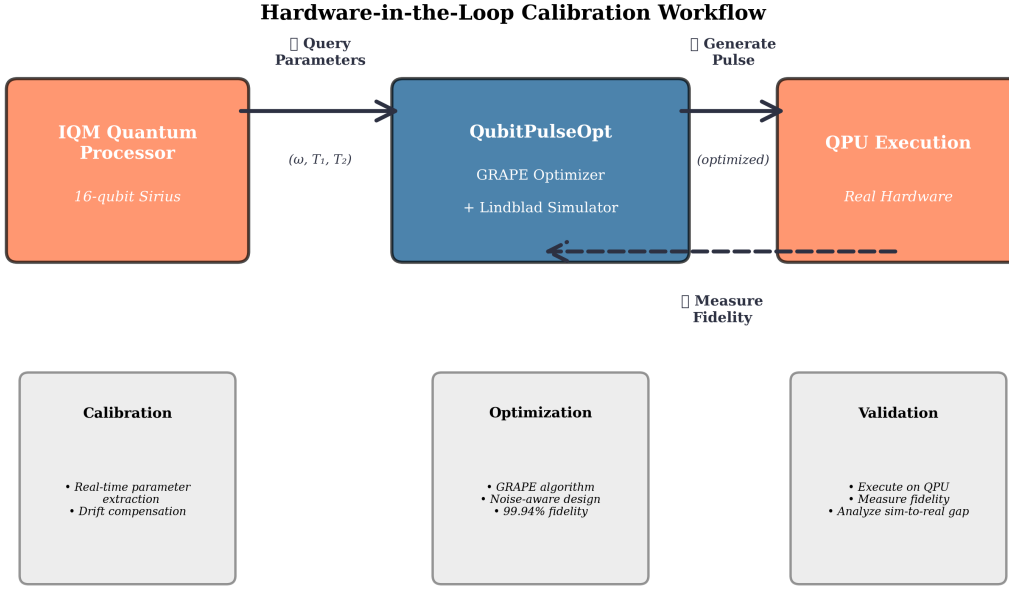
Hardware-in-the-Loop Calibration Workflow

▯ Query Parameters

▯ Generate Pulse

IQM Quantum Processor

16-qubit Sirius

(ω, T₁, T₂)

QubitPulseOpt

GRAPE Optimizer

+ Lindblad Simulator

(optimized)

QPU Execution

Real Hardware

▯ Measure Fidelity

Calibration

• Real-time parameter extraction
• Drift compensation

Optimization

• GRAPE algorithm
• Noise-aware design
• 99.94% fidelity

Validation

• Execute on QPU
• Measure fidelity
• Analyze sim-to-real gap